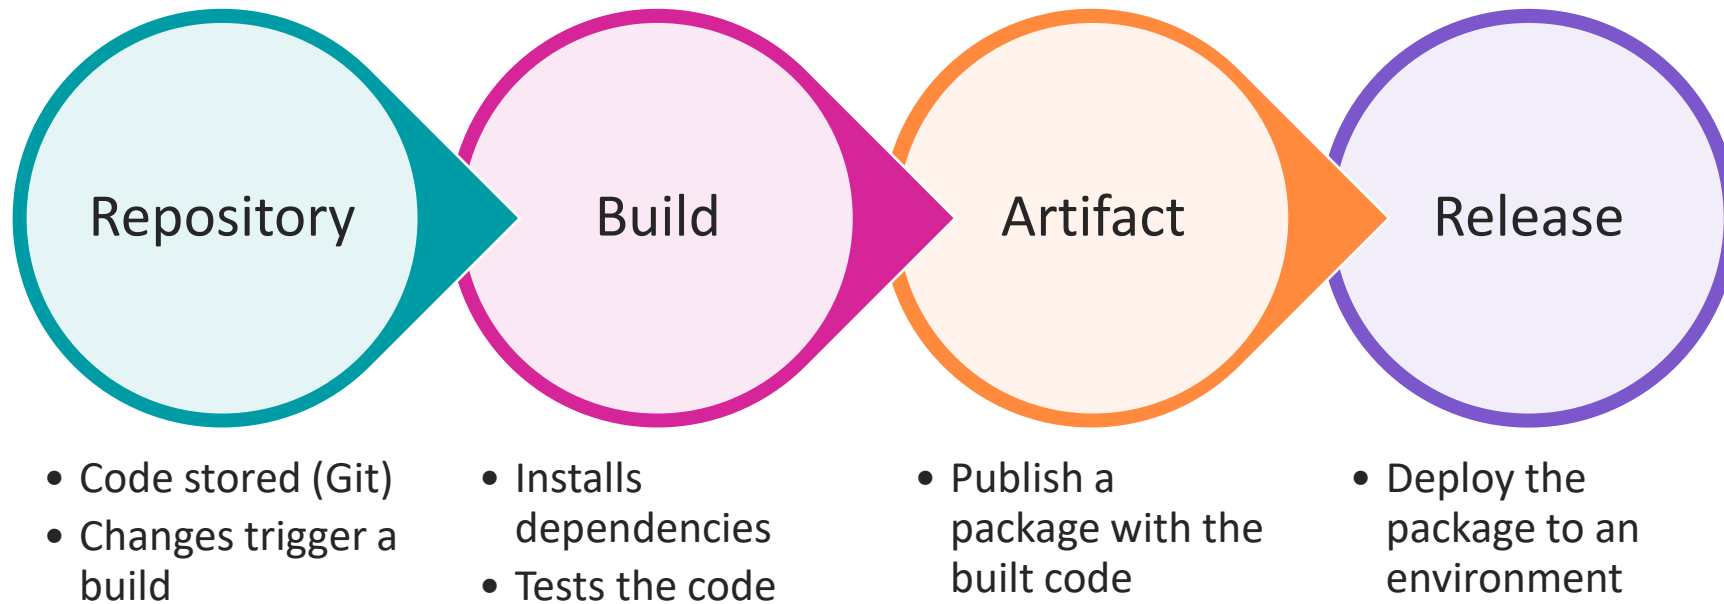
Repository

Build

Artifact

Release

• Code stored (Git)
• Changes trigger a build

• Installs dependencies
• Tests the code

• Publish a package with the built code

• Deploy the package to an environment